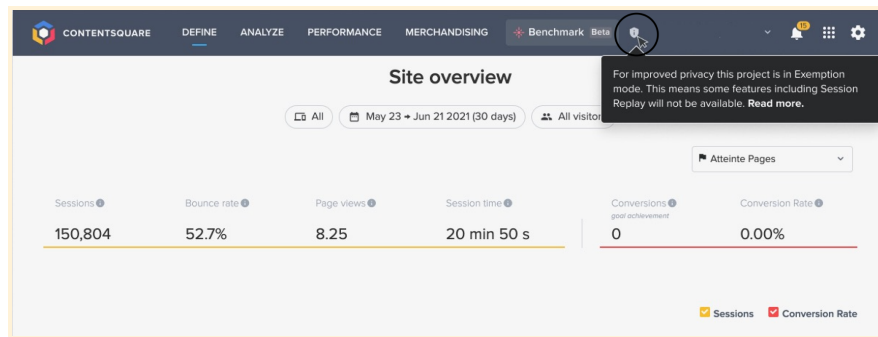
CONTENTSQUARE DEFINE ANALYZE PERFORMANCE MERCHANDISING Benchmark Beta

15

For improved privacy this project is in Exemption mode. This means some features including Session Replay will not be available. **Read more.**

Site overview

All May 23 → Jun 21 2021 (30 days) All visitor

Atteinte Pages

| Sessions | Bounce rate | Page views | Session time | Conversions goal achievement | Conversion Rate |
|---|---|---|---|---|---|
| 150,804 | 52.7% | 8.25 | 20 min 50 s | 0 | 0.00% |

Sessions Conversion Rate